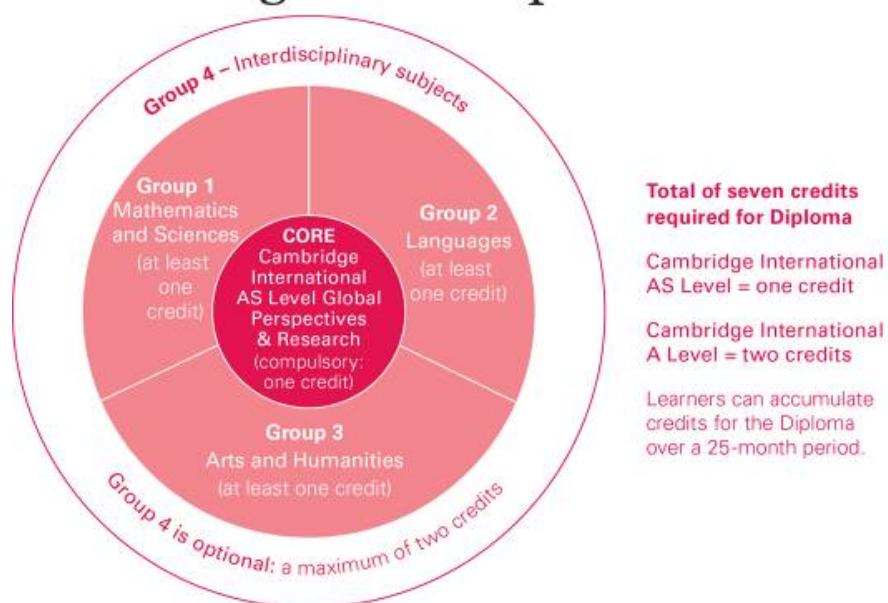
Group 4 – Interdisciplinary subjects

Group 1
Mathematics and Sciences
(at least one credit)

Group 2
Languages
(at least one credit)

CORE
Cambridge International AS Level Global Perspectives & Research
(compulsory: one credit)

Group 3
Arts and Humanities
(at least one credit)

Group 4 is optional: a maximum of two credits

Total of seven credits required for Diploma

Cambridge International AS Level = one credit

Cambridge International A Level = two credits

Learners can accumulate credits for the Diploma over a 25-month period.